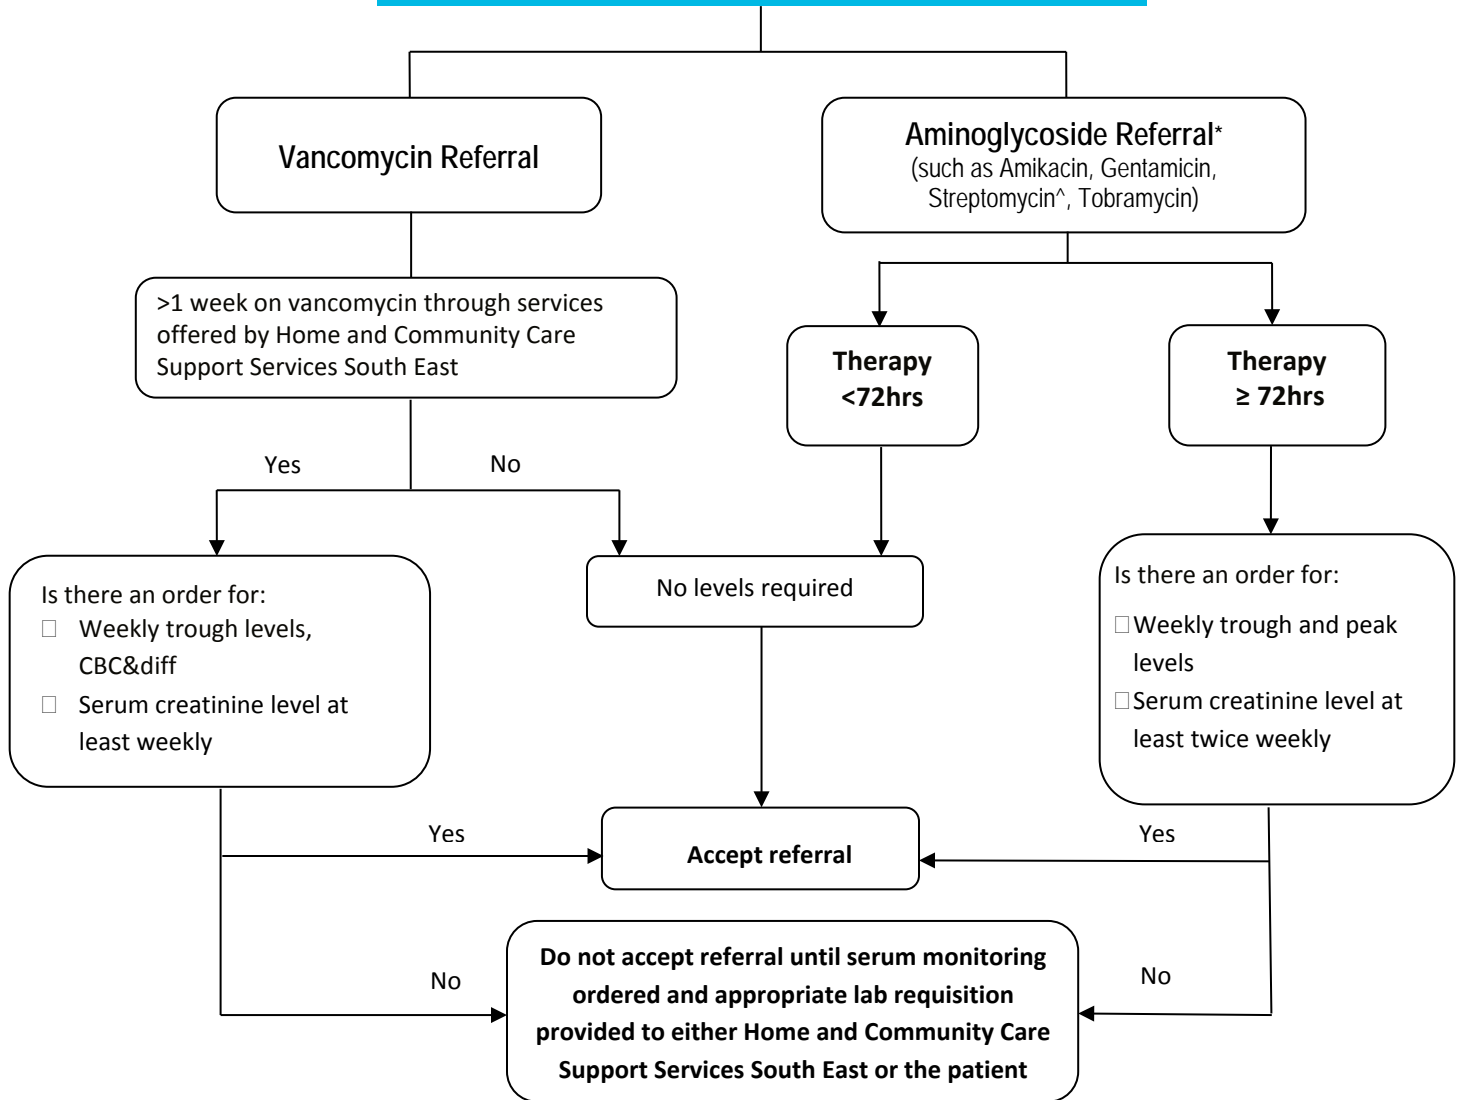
Vancomycin Referral

Aminoglycoside Referral*
(such as Amikacin, Gentamicin, Streptomycin^, Tobramycin)

>1 week on vancomycin through services offered by Home and Community Care Support Services South East

Yes

No

Therapy <72hrs

Therapy ≥ 72hrs

Is there an order for:
 Weekly trough levels, CBC&diff
 Serum creatinine level at least weekly

No levels required

Is there an order for:
Weekly trough and peak levels
Serum creatinine level at least twice weekly

Yes

Accept referral

Yes

No

Do not accept referral until serum monitoring ordered and appropriate lab requisition provided to either Home and Community Care Support Services South East or the patient

No